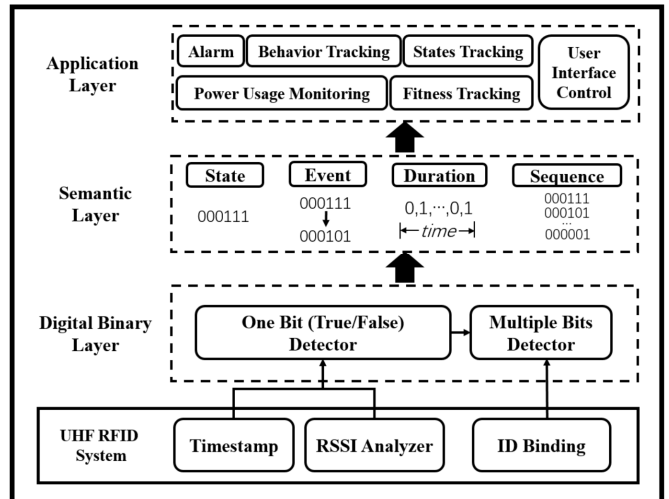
Application Layer

Alarm

Behavior Tracking

States Tracking

User Interface Control

Power Usage Monitoring

Fitness Tracking

Semantic Layer

State

000111

Event

000111

000101

Duration

0,1,···,0,1

time

Sequence

000111

000101

···

000001

Digital Binary Layer

One Bit (True/False) Detector

Multiple Bits Detector

UHF RFID System

Timestamp

RSSI Analyzer

ID Binding